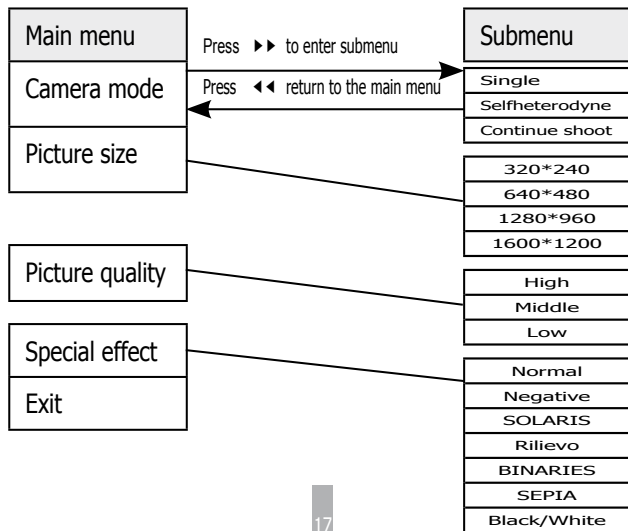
Main menu

Press ▸▸ to enter submenu

Submenu

Camera mode

Press ◂◂ return to the main menu

Single
Selfheterodyne
Continue shoot

Picture size

320*240
640*480
1280*960
1600*1200

Picture quality

High
Middle
Low

Special effect

Exit

Normal
Negative
SOLARIS
Rilievo
BINARIES
SEPIA
Black/White

17